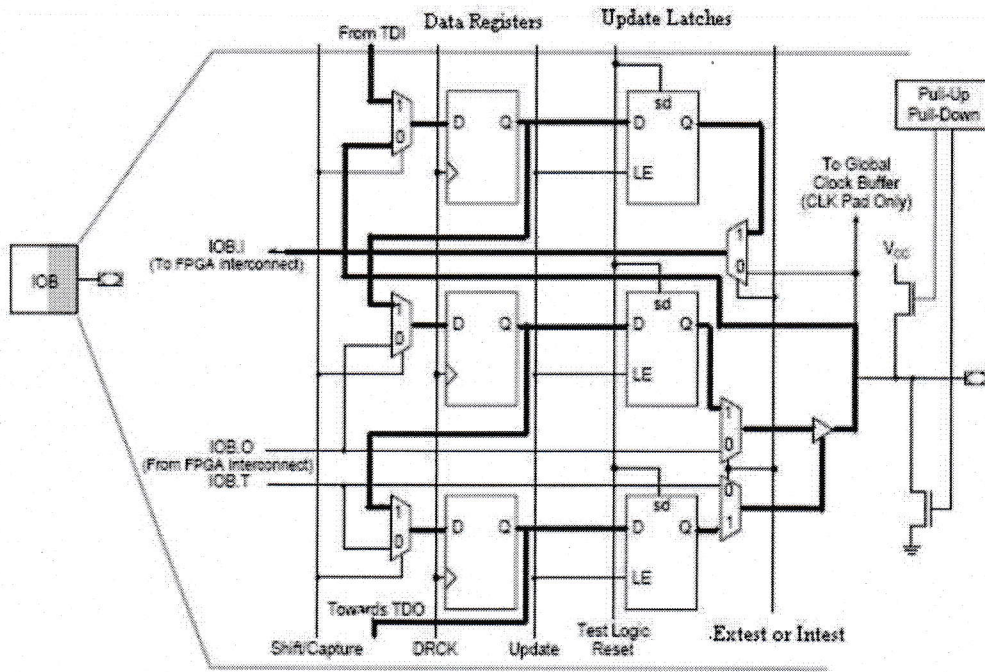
From TDI
Data Registers
Update Latches
Pull-Up
Pull-Down
1
0
D
Q
sd
D
Q
LE
To Global
Clock Buffer
(CLK Pad Only)
IOB
IOB.I
(To FPGA interconnect)
1
0
$V_{CC}$
1
0
D
Q
sd
D
Q
LE
IOB.O
(From FPGA interconnect)
IOB.T
1
0
0
1
1
0
D
Q
sd
D
Q
LE
Towards TDO
Shift/Capture
DRCK
Update
Test Logic
Reset
Extest or Intest